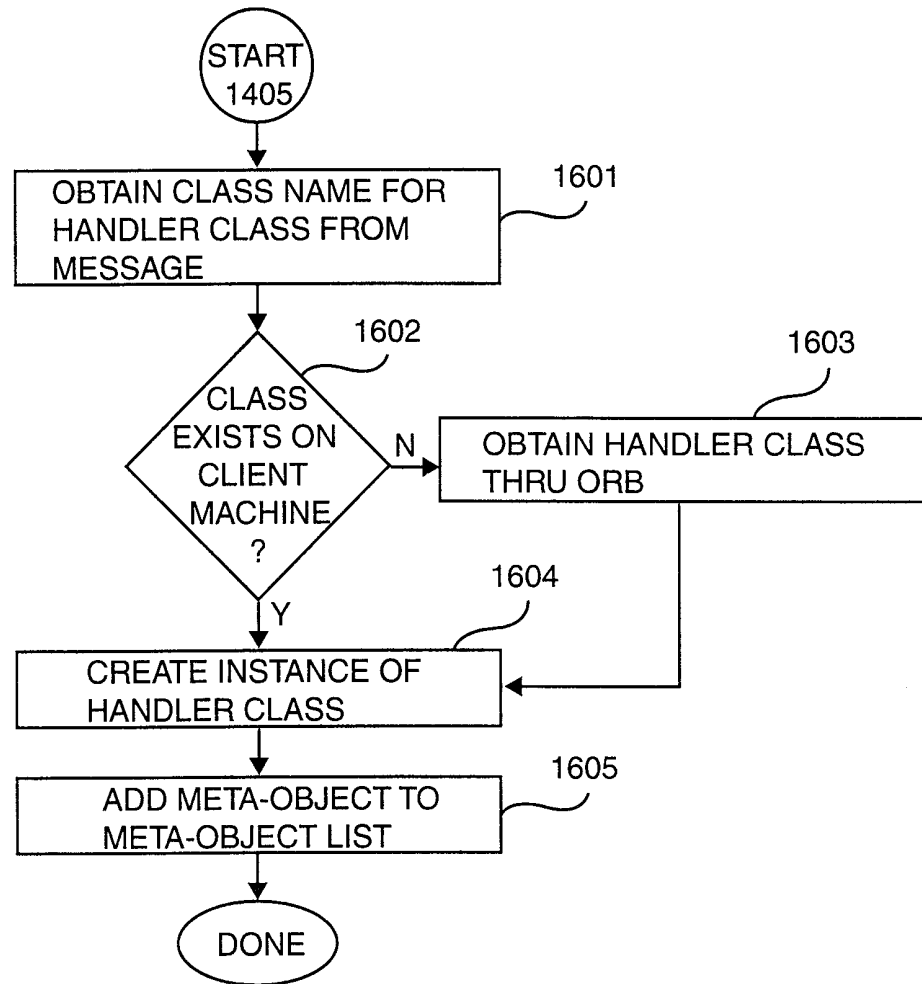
START
1405

OBTAIN CLASS NAME FOR HANDLER CLASS FROM MESSAGE

1601

1602

CLASS EXISTS ON CLIENT MACHINE ?

N

1603

OBTAIN HANDLER CLASS THRU ORB

Y

1604

CREATE INSTANCE OF HANDLER CLASS

1605

ADD META-OBJECT TO META-OBJECT LIST

DONE